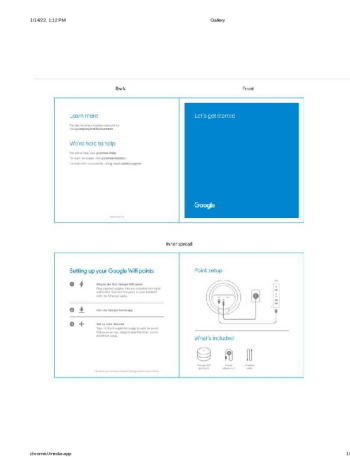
1/14/22, 1:12 PM

Gallery

Back

Front

Learn more

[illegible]

We're here to help

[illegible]

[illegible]

Let's get started

Google

Inner spread

Setting up your Google Wifi points

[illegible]

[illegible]

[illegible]

Point setup

What's included

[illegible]

chrome://media-app

1/